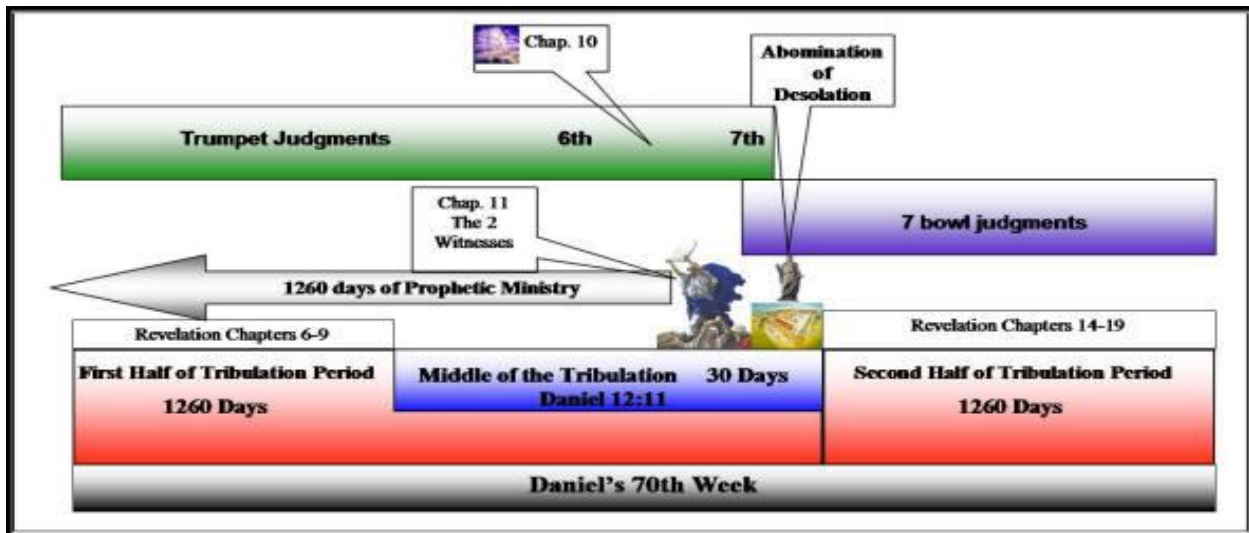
Chap. 10

Abomination of Desolation

Trumpet Judgments 6th 7th

Chap. 11 The 2 Witnesses

7 bowl judgments

1260 days of Prophetic Ministry

Revelation Chapters 6-9

Revelation Chapters 14-19

First Half of Tribulation Period

1260 Days

Middle of the Tribulation 30 Days

Daniel 12:11

Second Half of Tribulation Period

1260 Days

Daniel's 70th Week